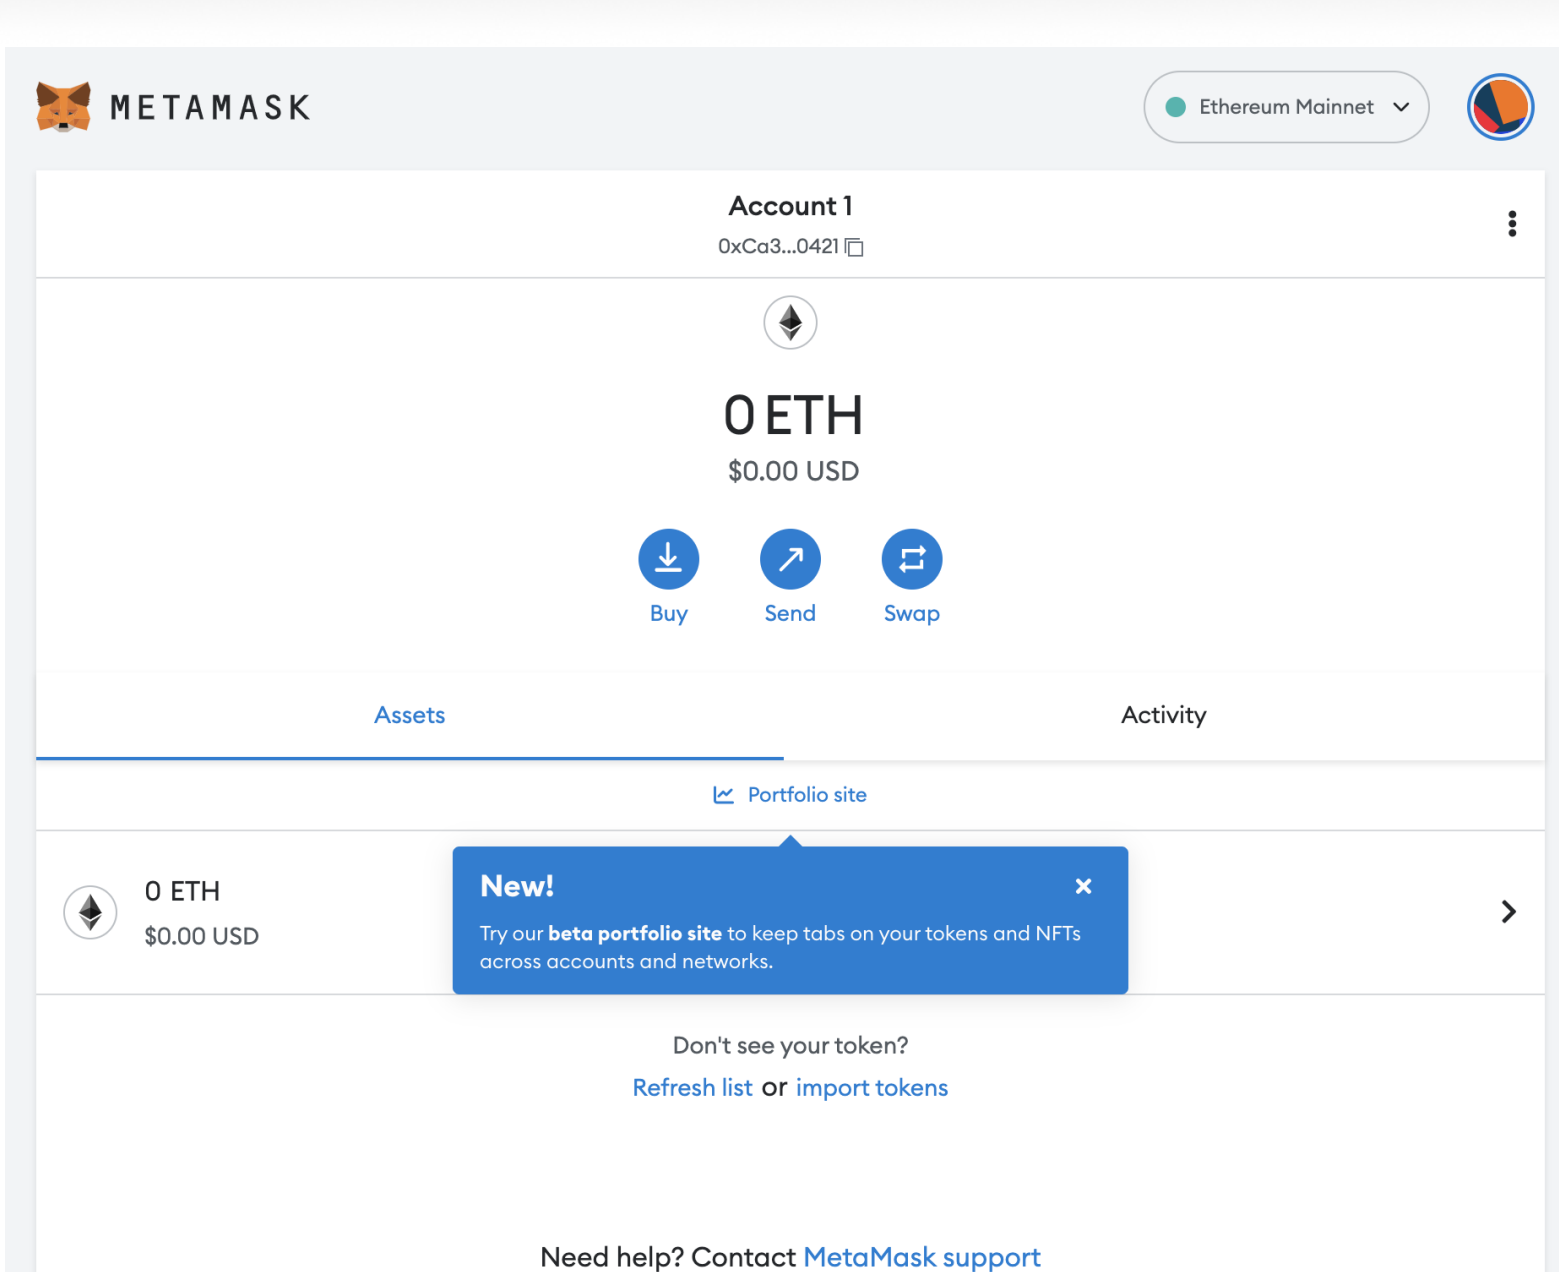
METAMASK

Ethereum Mainnet

Account 1
0xCa3...0421

0 ETH
$0.00 USD

Buy
Send
Swap

Assets
Activity

Portfolio site

0 ETH
$0.00 USD

New!
Try our **beta portfolio site** to keep tabs on your tokens and NFTs across accounts and networks.

Don't see your token?
Refresh list or import tokens

Need help? Contact MetaMask support